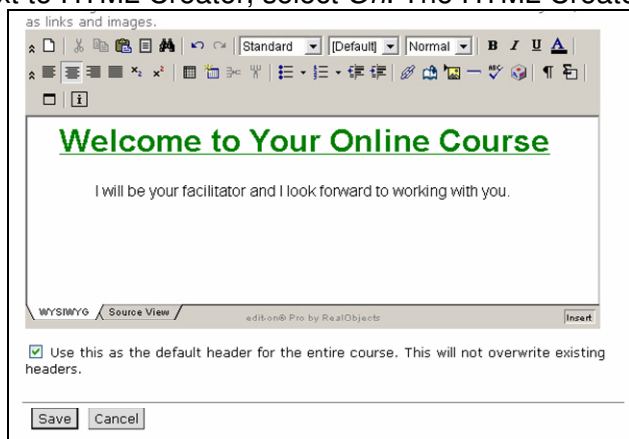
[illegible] to HTML Creator, select On. The HTML Creator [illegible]
as links and images.

Standard | [Default] | Normal | B I U A

Welcome to Your Online Course

I will be your facilitator and I look forward to working with you.

WYSIWYG | Source View | edit-on® Pro by RealObjects | Insert

☑ Use this as the default header for the entire course. This will not overwrite existing headers.

Save | Cancel